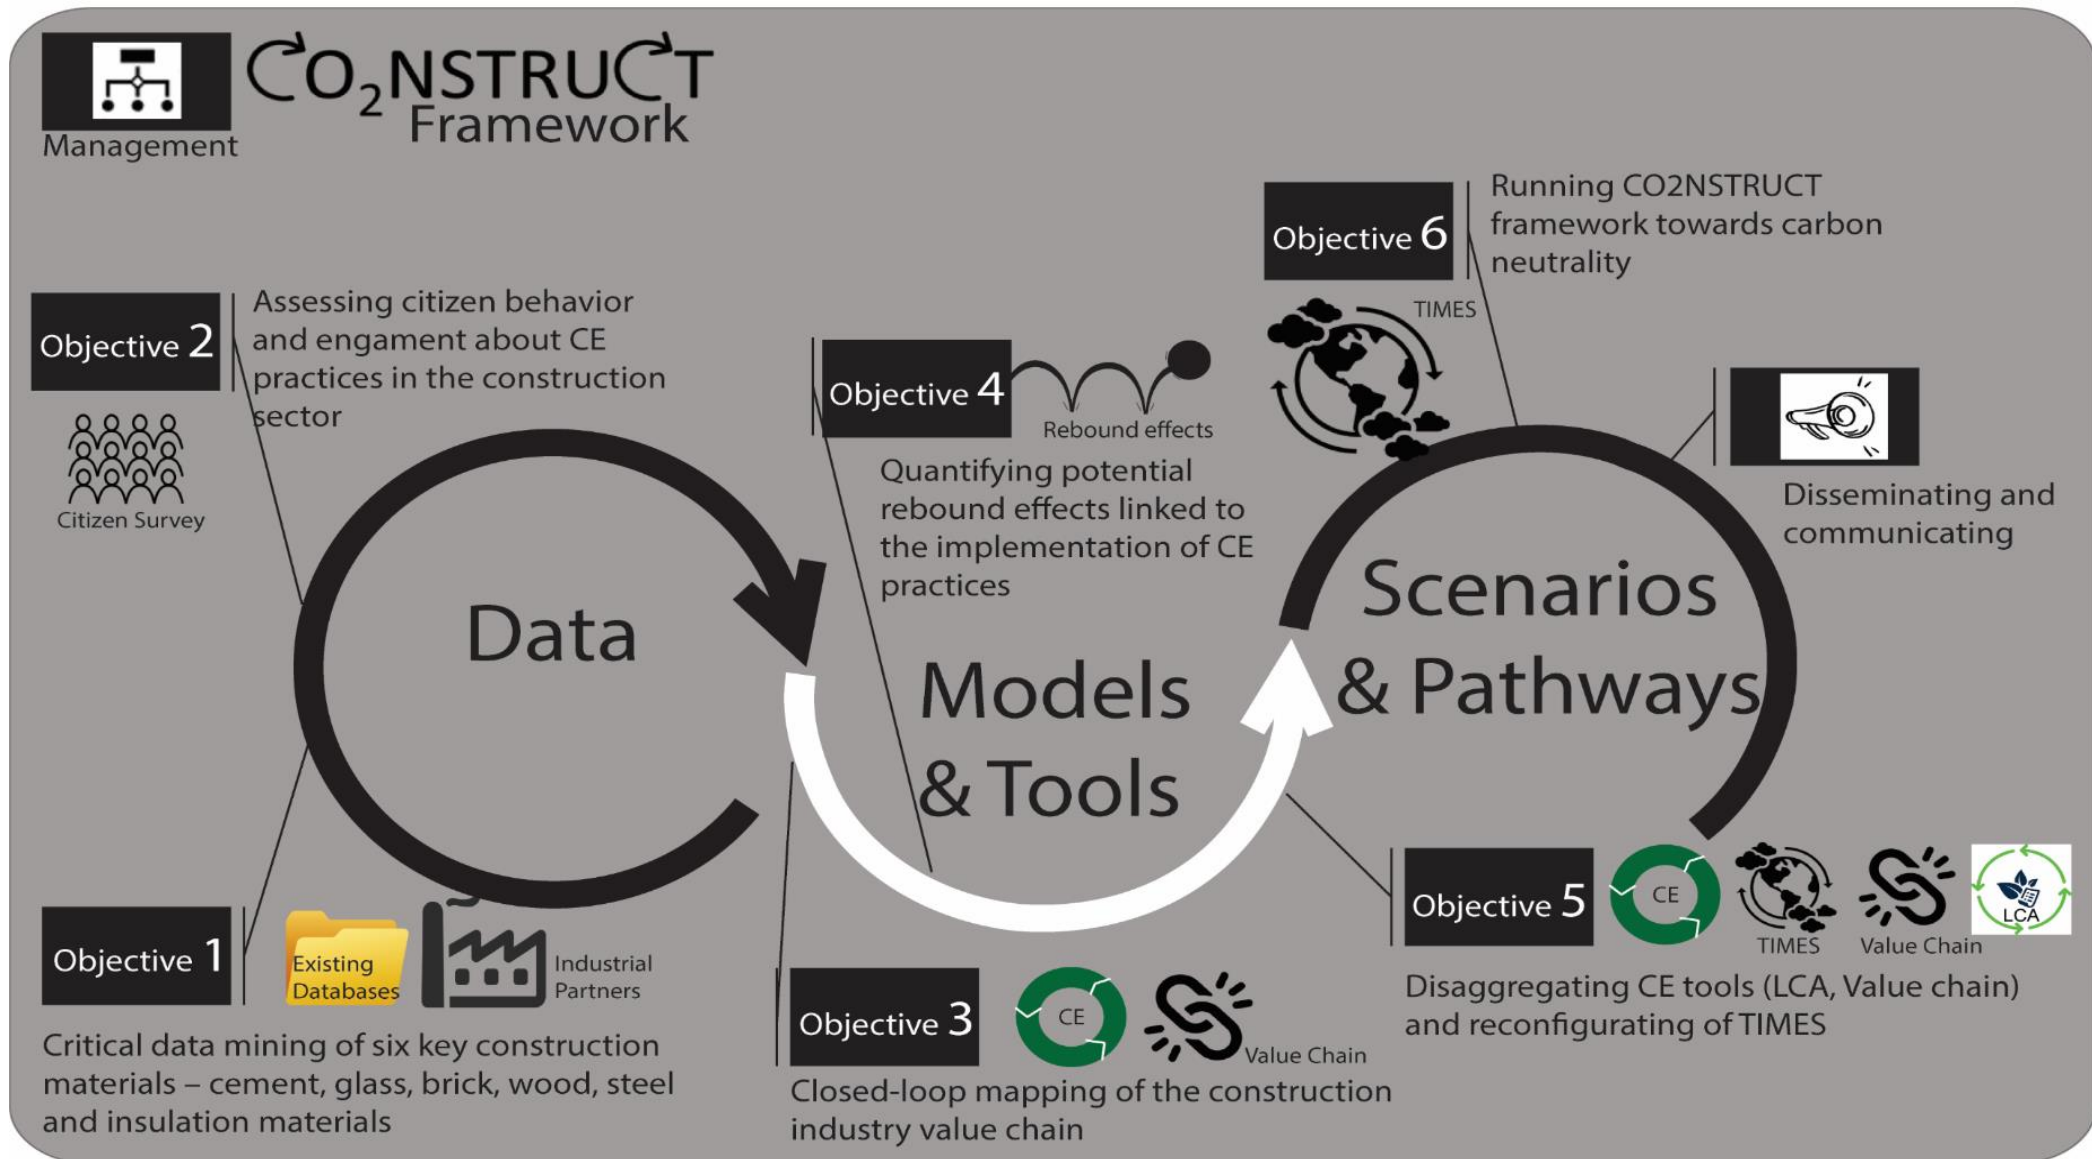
Management

$CO_2NSTRUCT$ Framework

Objective 6

Running CO2NSTRUCT framework towards carbon neutrality

TIMES

Objective 2

Assessing citizen behavior and engament about CE practices in the construction sector

Citizen Survey

Objective 4

Rebound effects

Quantifying potential rebound effects linked to the implementation of CE practices

Disseminating and communicating

Data

Models & Tools

Scenarios & Pathways

Objective 5

CE

TIMES

Value Chain

LCA

Disaggregating CE tools (LCA, Value chain) and reconfigurating of TIMES

Objective 1

Existing Databases

Industrial Partners

Critical data mining of six key construction materials – cement, glass, brick, wood, steel and insulation materials

Objective 3

CE

Value Chain

Closed-loop mapping of the construction industry value chain